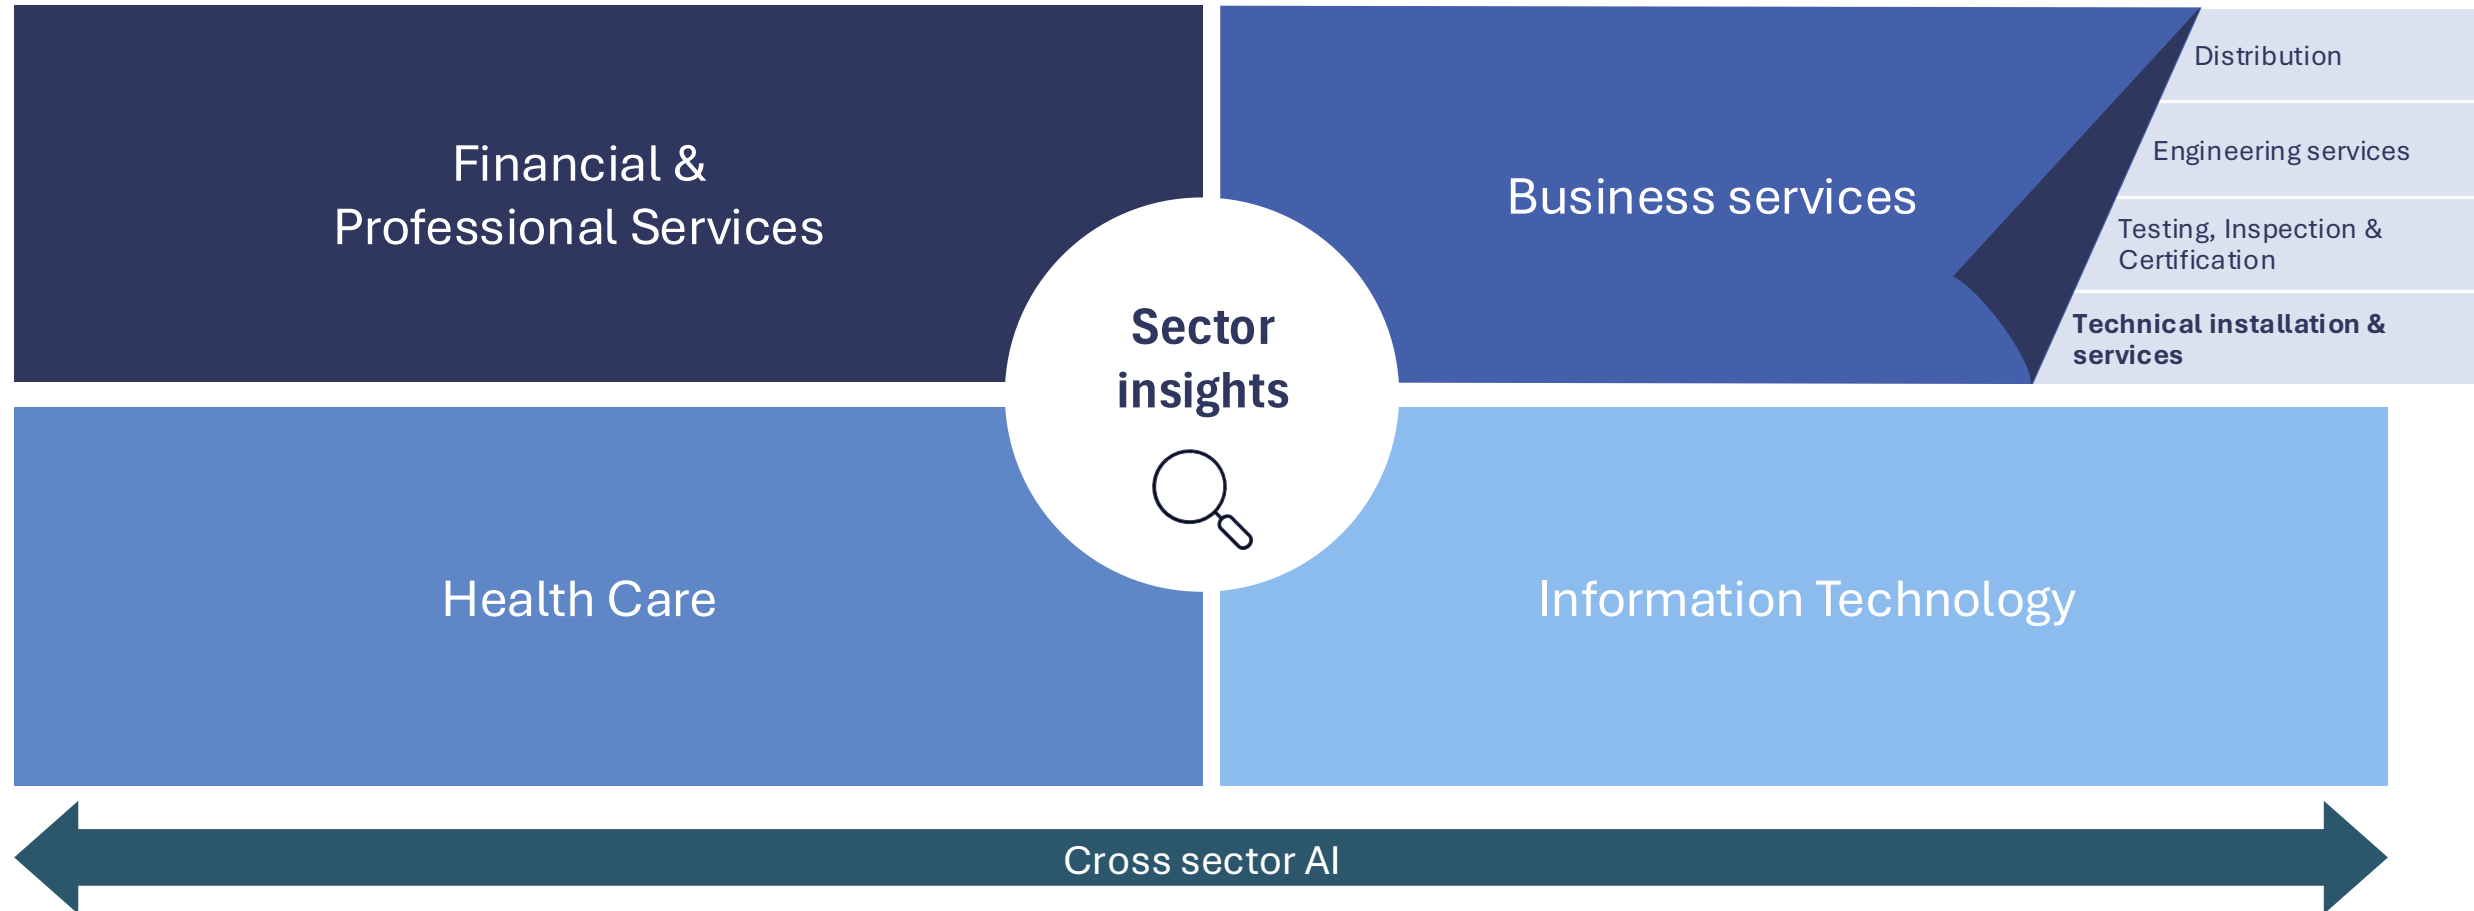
Financial & Professional Services

Business services

Distribution

Engineering services

Testing, Inspection & Certification

Technical installation & services

Sector insights

Health Care

Information Technology

Cross sector AI